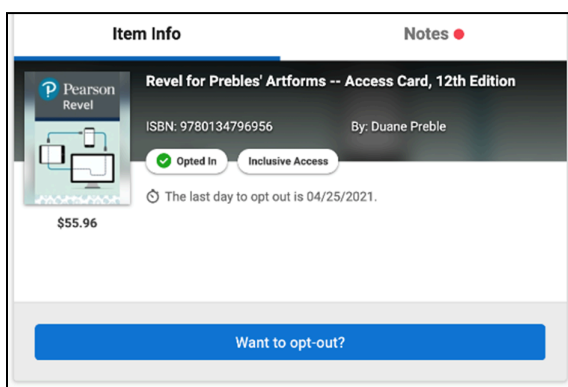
Item Info

Notes

Pearson
Revel

Revel for Prebles' Artforms -- Access Card, 12th Edition

ISBN: 9780134796956

By: Duane Preble

Opted In

Inclusive Access

The last day to opt out is 04/25/2021.

$55.96

Want to opt-out?